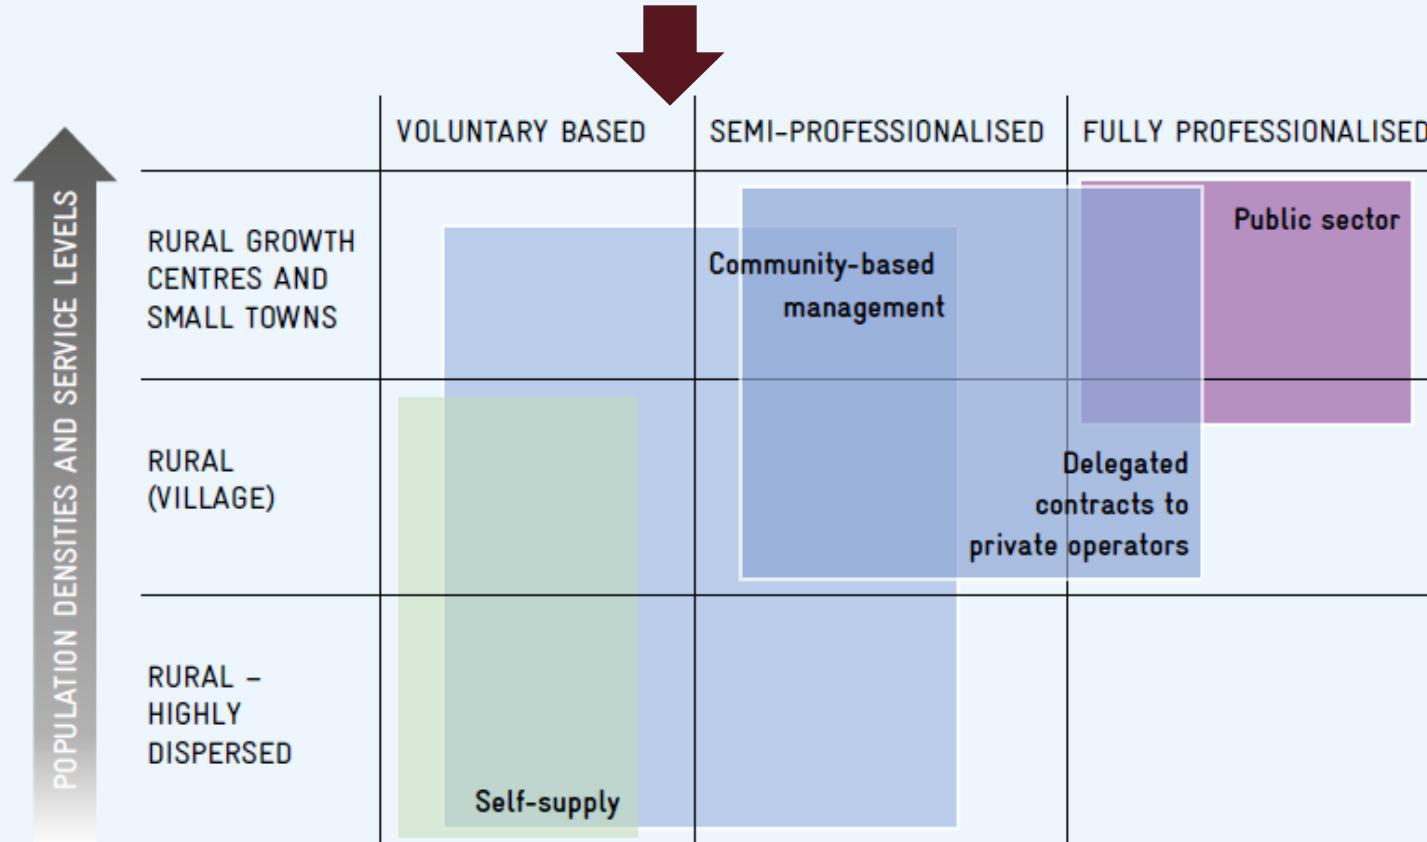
POPULATION DENSITIES AND SERVICE LEVELS

| | VOLUNTARY BASED | SEMI-PROFESSIONALISED | FULLY PROFESSIONALISED |
|---|---|---|---|
| RURAL GROWTH CENTRES AND SMALL TOWNS | | | |
| RURAL (VILLAGE) | | | |
| RURAL – HIGHLY DISPERSED | | | |

Community-based management

Public sector

Delegated contracts to private operators

Self-supply